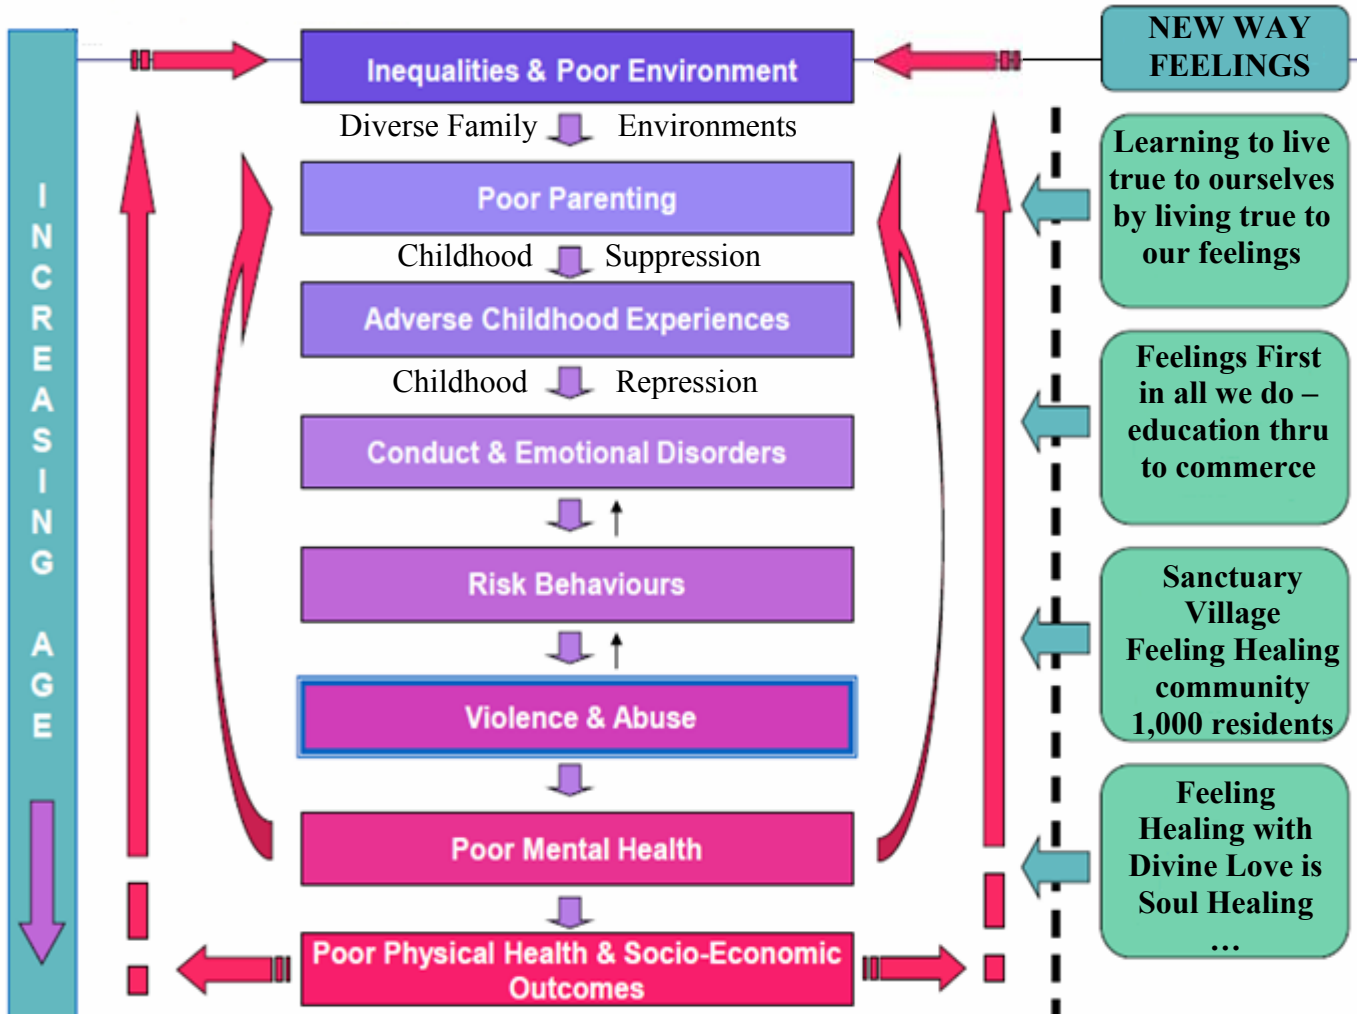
INCREASING AGE

Inequalities & Poor Environment

Diverse Family Environments

Poor Parenting

Childhood Suppression

Adverse Childhood Experiences

Childhood Repression

Conduct & Emotional Disorders

Risk Behaviours

Violence & Abuse

Poor Mental Health

Poor Physical Health & Socio-Economic Outcomes

NEW WAY FEELINGS

Learning to live true to ourselves by living true to our feelings

Feelings First in all we do – education thru to commerce

Sanctuary Village Feeling Healing community 1,000 residents

Feeling Healing with Divine Love is Soul Healing …